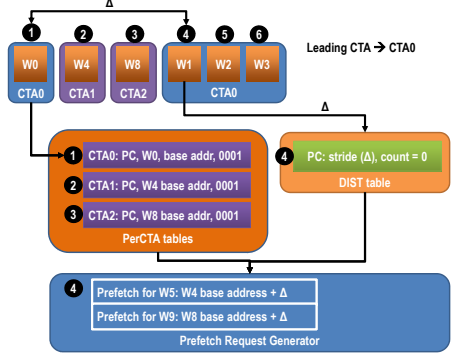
Δ

1 2 3 4 5 6

W0 W4 W8 W1 W2 W3

CTA0 CTA1 CTA2 CTA0

Leading CTA → CTA0

Δ

1 CTA0: PC, W0, base addr, 0001

2 CTA1: PC, W4 base addr, 0001

3 CTA2: PC, W8 base addr, 0001

PerCTA tables

4 PC: stride (Δ), count = 0

DIST table

4 Prefetch for W5: W4 base address + Δ

Prefetch for W9: W8 base address + Δ

Prefetch Request Generator